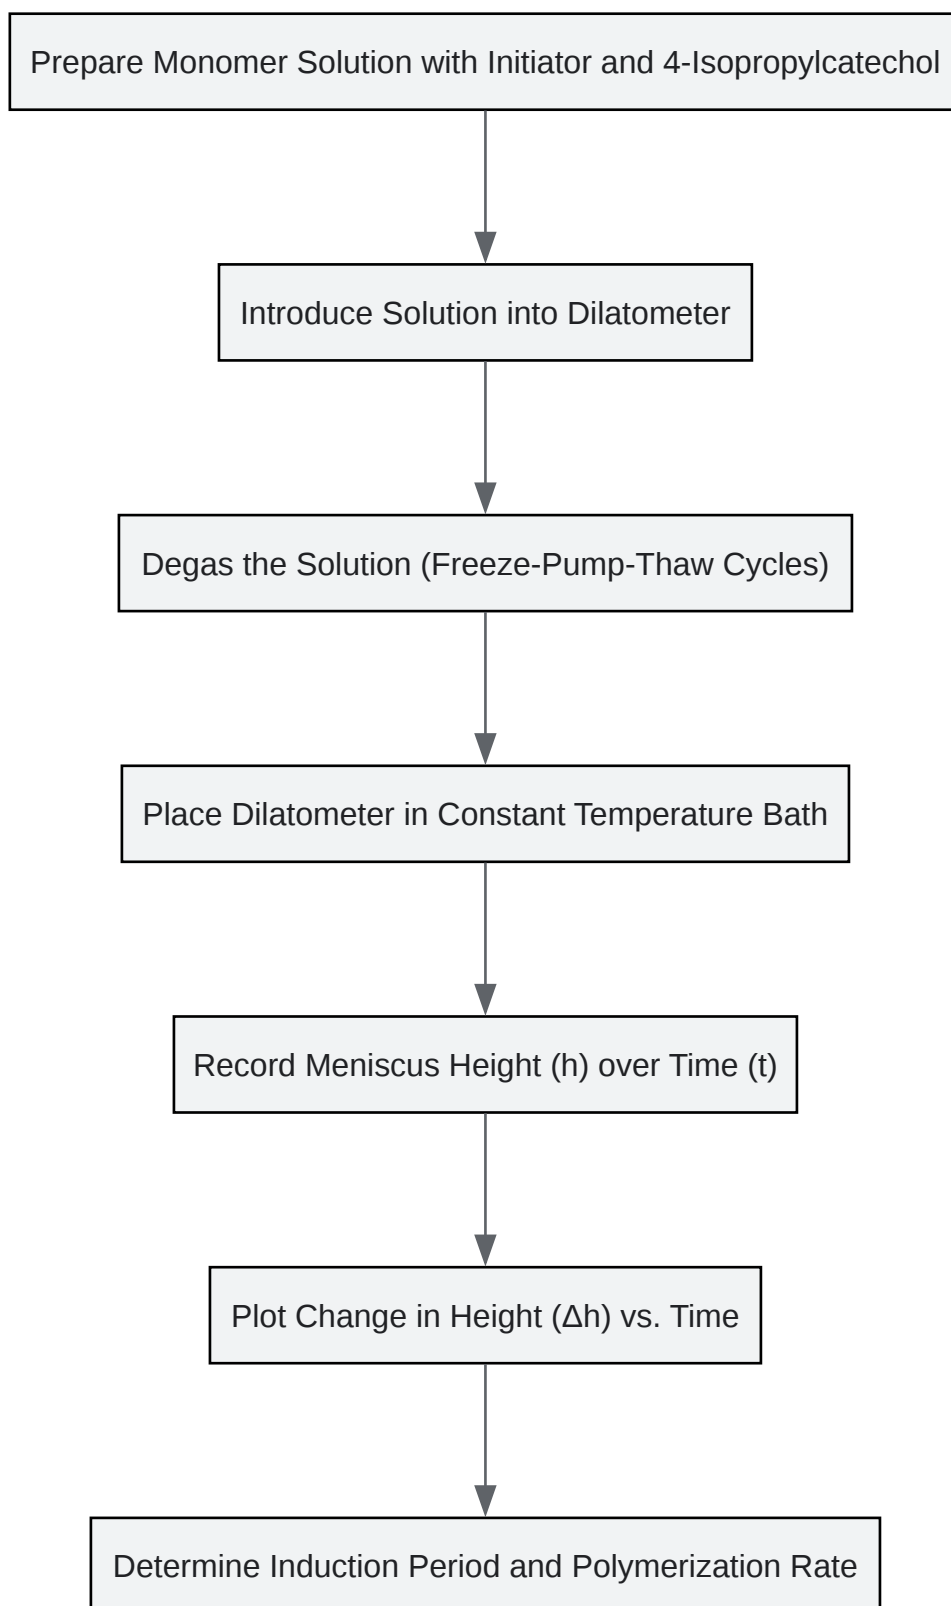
Prepare Monomer Solution with Initiator and 4-Isopropylcatechol

Introduce Solution into Dilatometer

Degas the Solution (Freeze-Pump-Thaw Cycles)

Place Dilatometer in Constant Temperature Bath

Record Meniscus Height (h) over Time (t)

Plot Change in Height (Δh) vs. Time

Determine Induction Period and Polymerization Rate